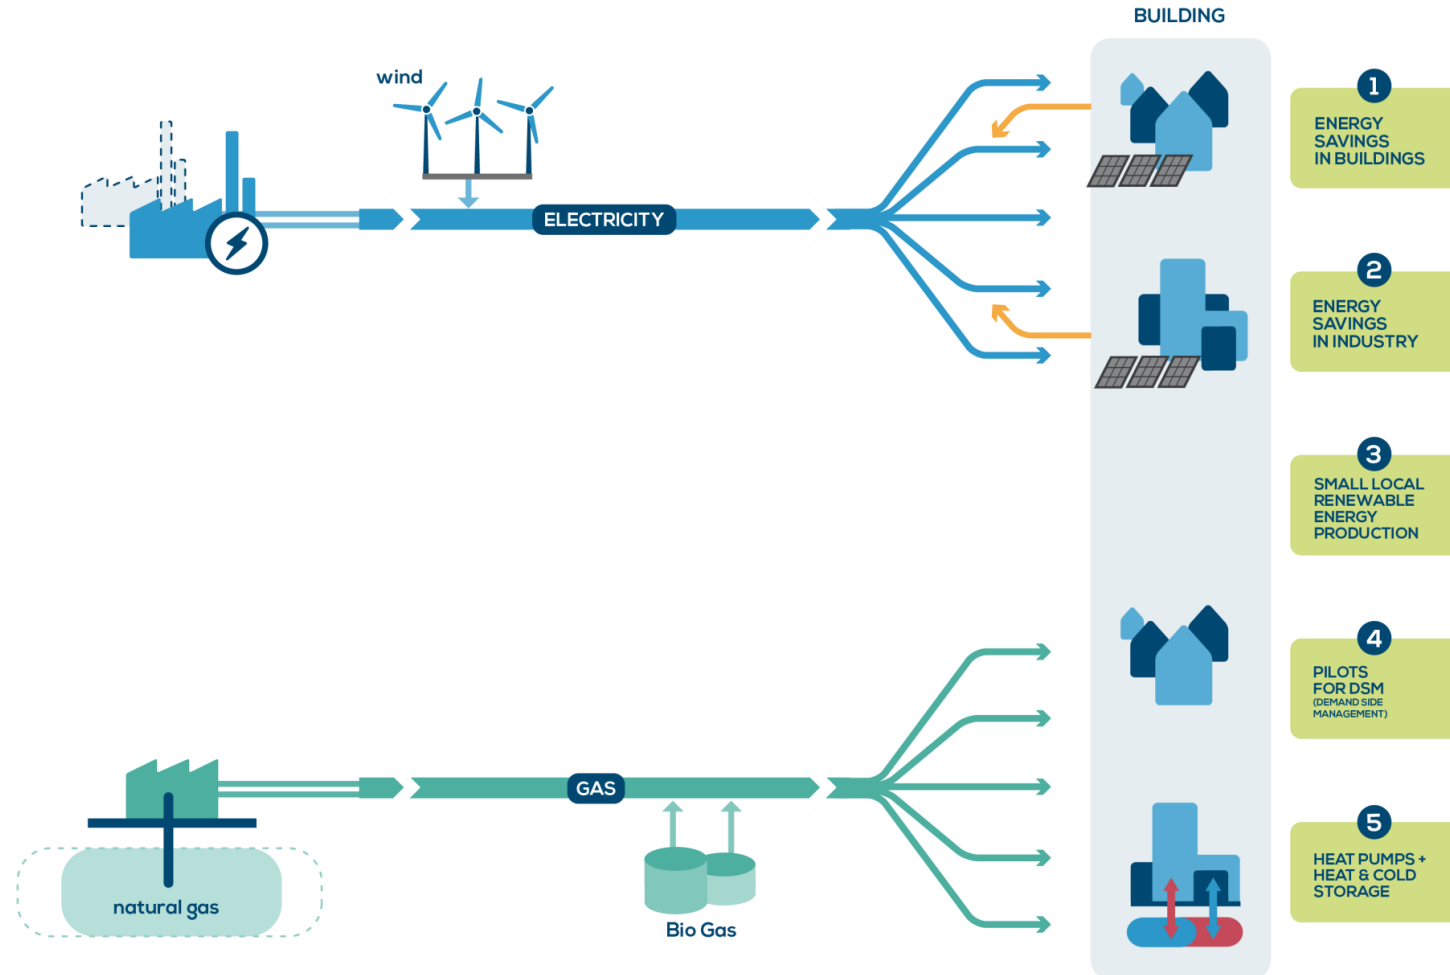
BUILDING

wind

ELECTRICITY

1
ENERGY SAVINGS IN BUILDINGS

2
ENERGY SAVINGS IN INDUSTRY

3
SMALL LOCAL RENEWABLE ENERGY PRODUCTION

4
PILOTS FOR DSM
(DEMAND SIDE MANAGEMENT)

5
HEAT PUMPS + HEAT & COLD STORAGE

GAS

natural gas

Bio Gas